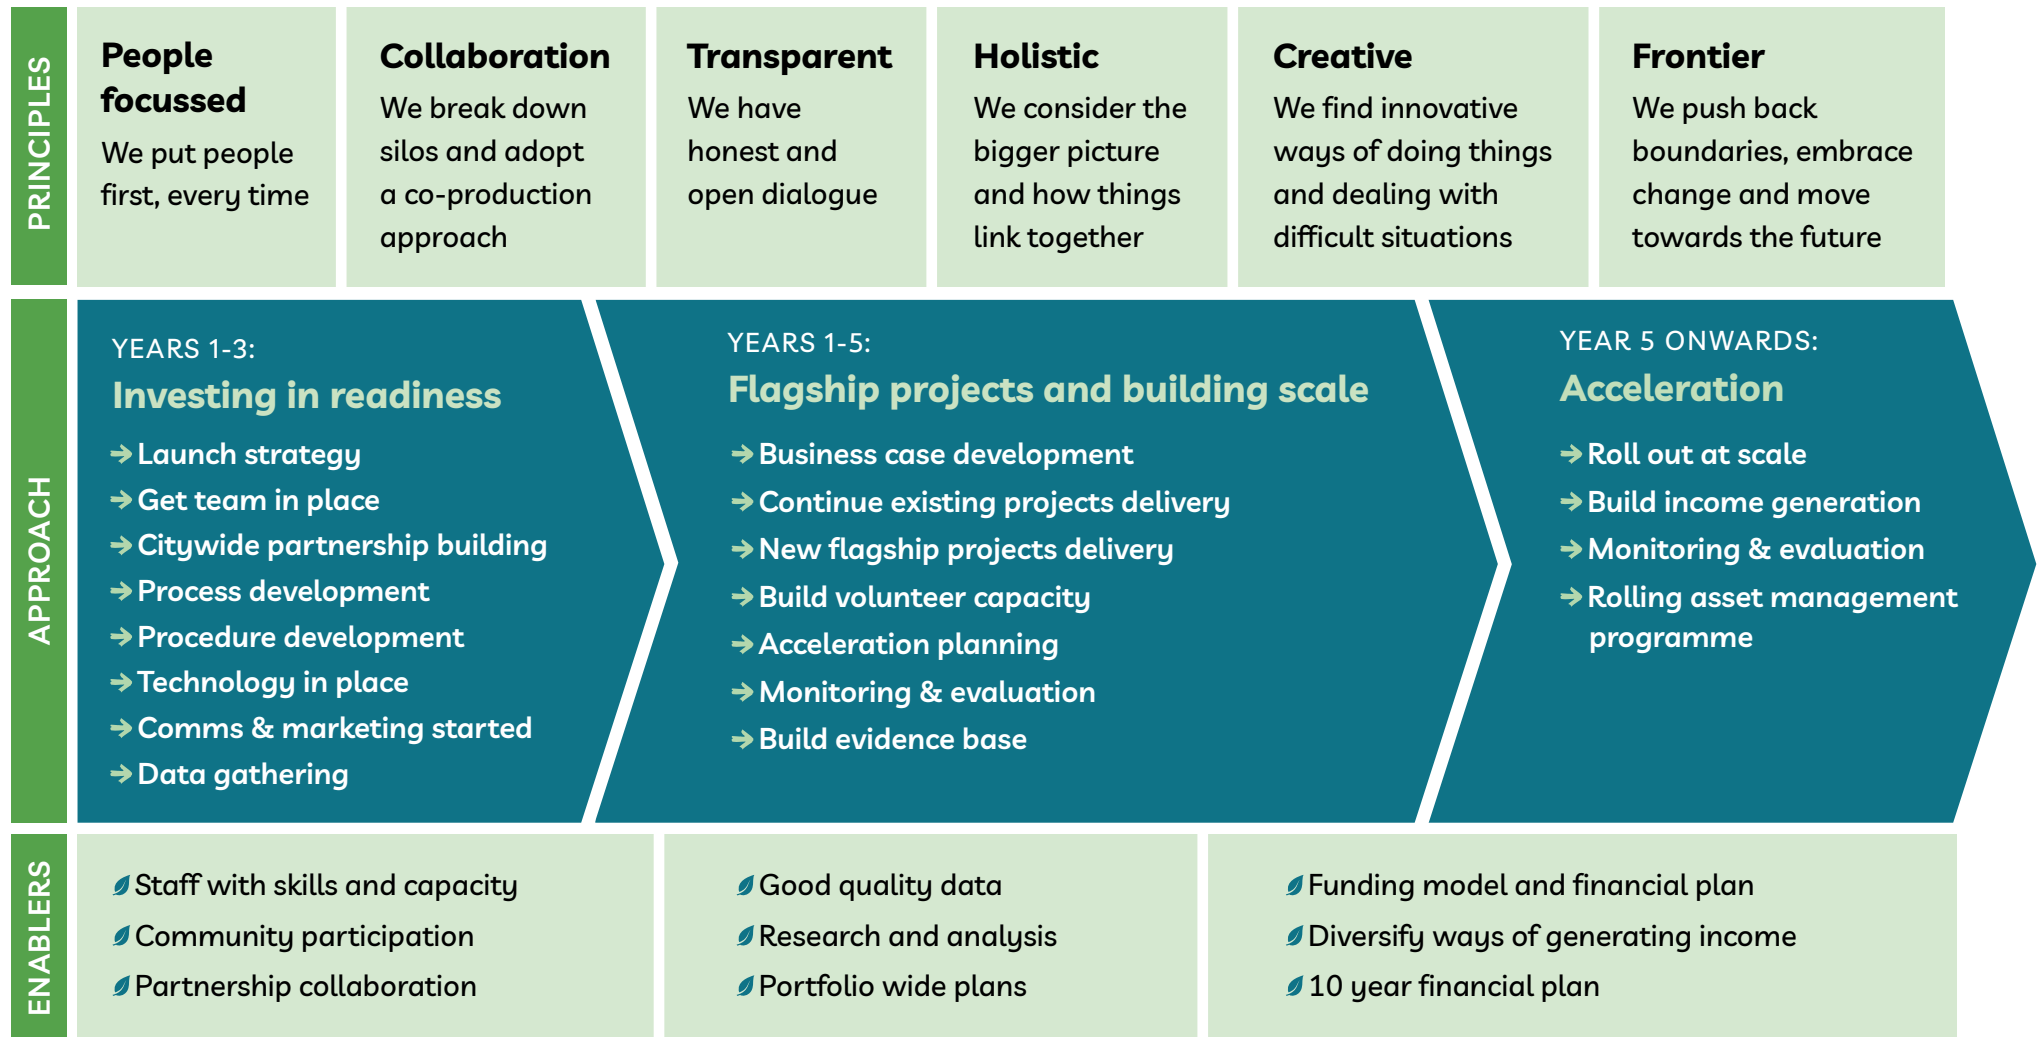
PRINCIPLES

People focussed
We put people first, every time

Collaboration
We break down silos and adopt a co-production approach

Transparent
We have honest and open dialogue

Holistic
We consider the bigger picture and how things link together

Creative
We find innovative ways of doing things and dealing with difficult situations

Frontier
We push back boundaries, embrace change and move towards the future

APPROACH

YEARS 1-3:
Investing in readiness
→ Launch strategy
→ Get team in place
→ Citywide partnership building
→ Process development
→ Procedure development
→ Technology in place
→ Comms & marketing started
→ Data gathering

YEARS 1-5:
Flagship projects and building scale
→ Business case development
→ Continue existing projects delivery
→ New flagship projects delivery
→ Build volunteer capacity
→ Acceleration planning
→ Monitoring & evaluation
→ Build evidence base

YEAR 5 ONWARDS:
Acceleration
→ Roll out at scale
→ Build income generation
→ Monitoring & evaluation
→ Rolling asset management programme

ENABLERS

Staff with skills and capacity
Community participation
Partnership collaboration

Good quality data
Research and analysis
Portfolio wide plans

Funding model and financial plan
Diversify ways of generating income
10 year financial plan